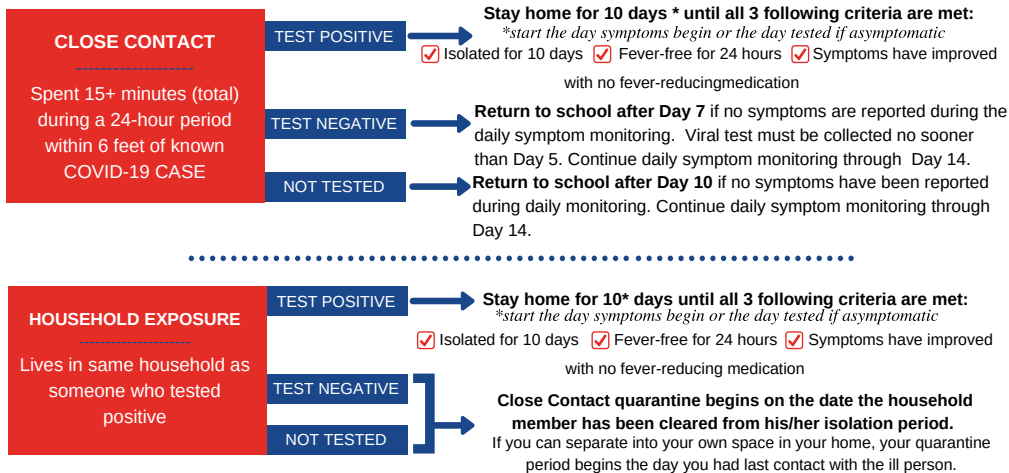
CLOSE CONTACT

Spent 15+ minutes (total) during a 24-hour period within 6 feet of known COVID-19 CASE

TEST POSITIVE

Stay home for 10 days * until all 3 following criteria are met:
*start the day symptoms begin or the day tested if asymptomatic

Isolated for 10 days Fever-free for 24 hours Symptoms have improved with no fever-reducingmedication

TEST NEGATIVE

Return to school after Day 7 if no symptoms are reported during the daily symptom monitoring. Viral test must be collected no sooner than Day 5. Continue daily symptom monitoring through Day 14.

NOT TESTED

Return to school after Day 10 if no symptoms have been reported during daily monitoring. Continue daily symptom monitoring through Day 14.

HOUSEHOLD EXPOSURE

Lives in same household as someone who tested positive

TEST POSITIVE

Stay home for 10* days until all 3 following criteria are met:
*start the day symptoms begin or the day tested if asymptomatic

Isolated for 10 days Fever-free for 24 hours Symptoms have improved with no fever-reducing medication

TEST NEGATIVE

NOT TESTED

Close Contact quarantine begins on the date the household member has been cleared from his/her isolation period.
If you can separate into your own space in your home, your quarantine period begins the day you had last contact with the ill person.